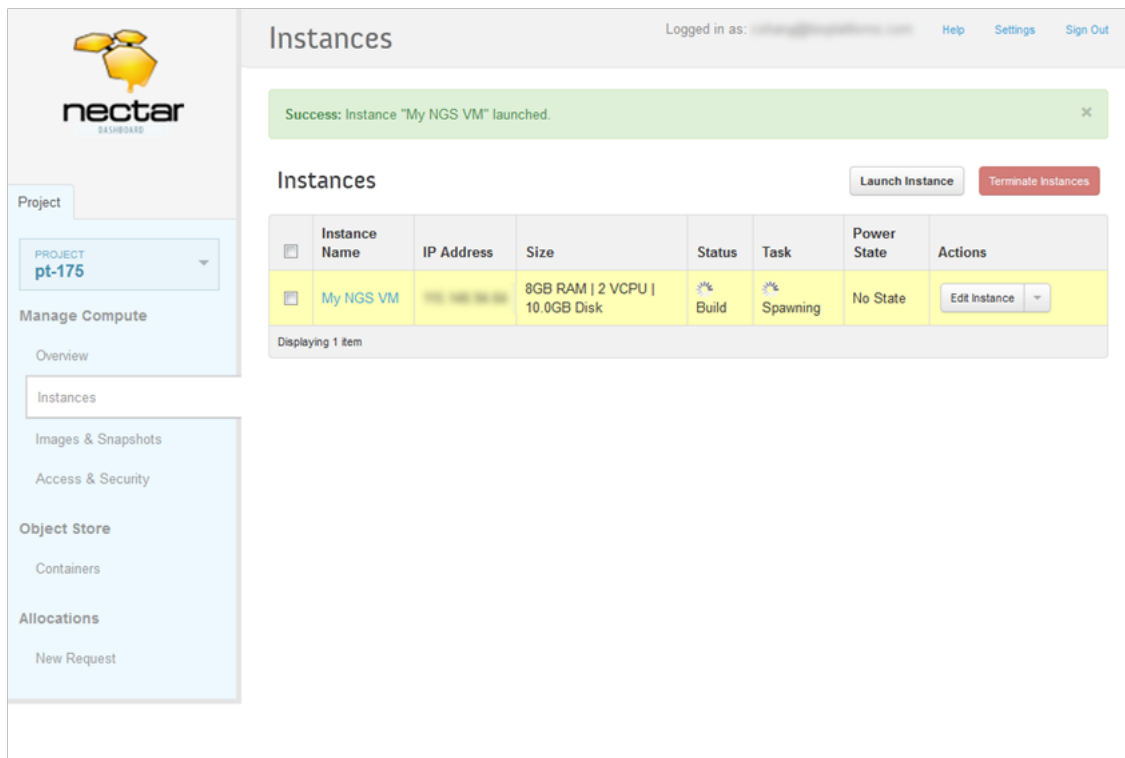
nectar
DASHBOARD

Instances

Logged in as: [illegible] Help Settings Sign Out

Project

PROJECT
pt-175

Manage Compute

Overview

Instances

Images & Snapshots

Access & Security

Object Store

Containers

Allocations

New Request

Success: Instance "My NGS VM" launched. ×

Instances

Launch Instance Terminate Instances

| | Instance Name | IP Address | Size | Status | Task | Power State | Actions |
|---|---|---|---|---|---|---|---|
| | My NGS VM | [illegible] | 8GB RAM \| 2 VCPU \| 10.0GB Disk | Build | Spawning | No State | Edit Instance |

Displaying 1 item